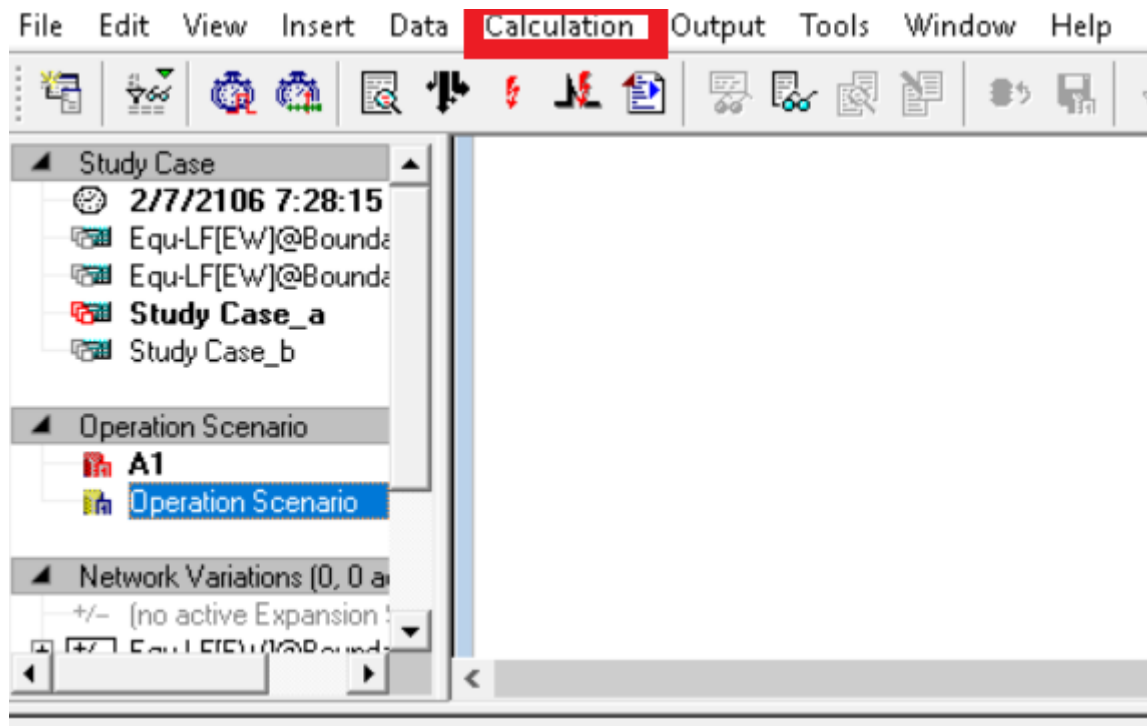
File Edit View Insert Data Calculation Output Tools Window Help

Study Case
2/7/2106 7:28:15
Equ-LF[EW]@Bounda
Equ-LF[EW]@Bounda
Study Case_a
Study Case_b

Operation Scenario
A1
Operation Scenario

Network Variations (0, 0 a
+/- (no active Expansion S
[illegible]